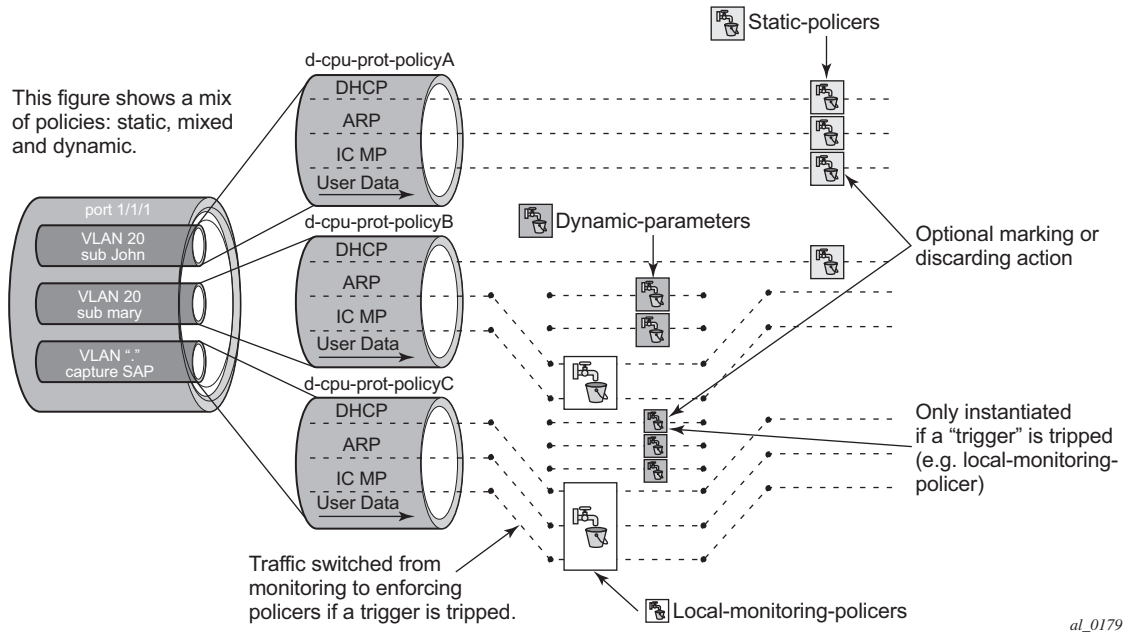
Static-policers

d-cpu-prot-policyA

This figure shows a mix of policies: static, mixed and dynamic.

DHCP
ARP
IC MP
User Data

port 1/1/1
VLAN 20
sub John
VLAN 20
sub mary
VLAN “.”
capture SAP

d-cpu-prot-policyB

Dynamic-parameters

Optional marking or discarding action

DHCP
ARP
IC MP
User Data

d-cpu-prot-policyC

DHCP
ARP
IC MP
User Data

Only instantiated if a “trigger” is tripped (e.g. local-monitoring-policer)

Traffic switched from monitoring to enforcing policers if a trigger is tripped.

Local-monitoring-policers

al_0179